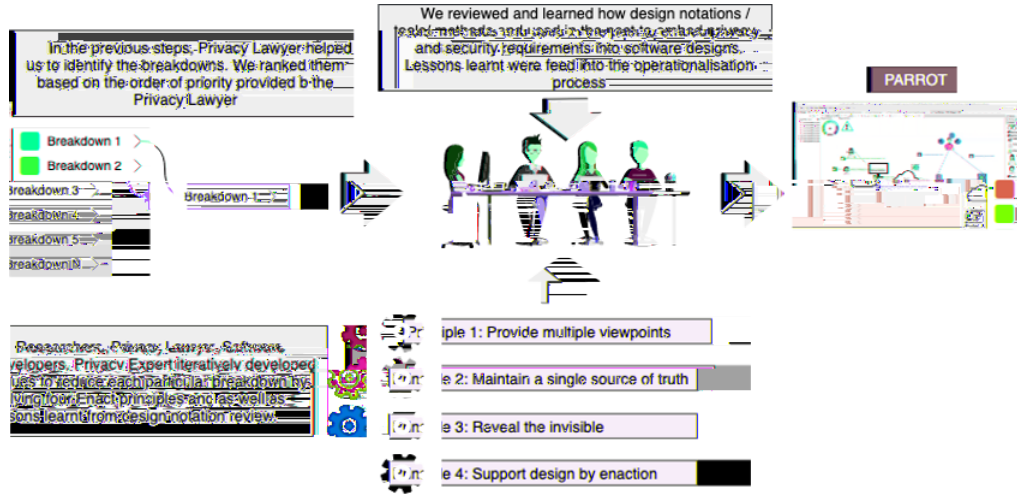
In the previous steps, Privacy Lawyer helped us to identify the breakdowns. We ranked them based on the order of priority provided b the Privacy Lawyer

Breakdown 1
Breakdown 2
Breakdown 3
Breakdown 4
Breakdown 5
Breakdown N

Breakdown 1

We reviewed and learned how design notations / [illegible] methods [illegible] to embed privacy and security requirements into software designs. Lessons learnt were feed into the operationalisation process

PARROT

Researchers, Privacy Lawyer, Software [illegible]velopers, Privacy Expert iteratively developed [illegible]ues to reduce each particular breakdown by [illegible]ying four Enact principles and as well as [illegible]sons learnt from design notation review.

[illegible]iple 1: Provide multiple viewpoints
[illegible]e 2: Maintain a single source of truth
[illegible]e 3: Reveal the invisible
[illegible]e 4: Support design by enaction